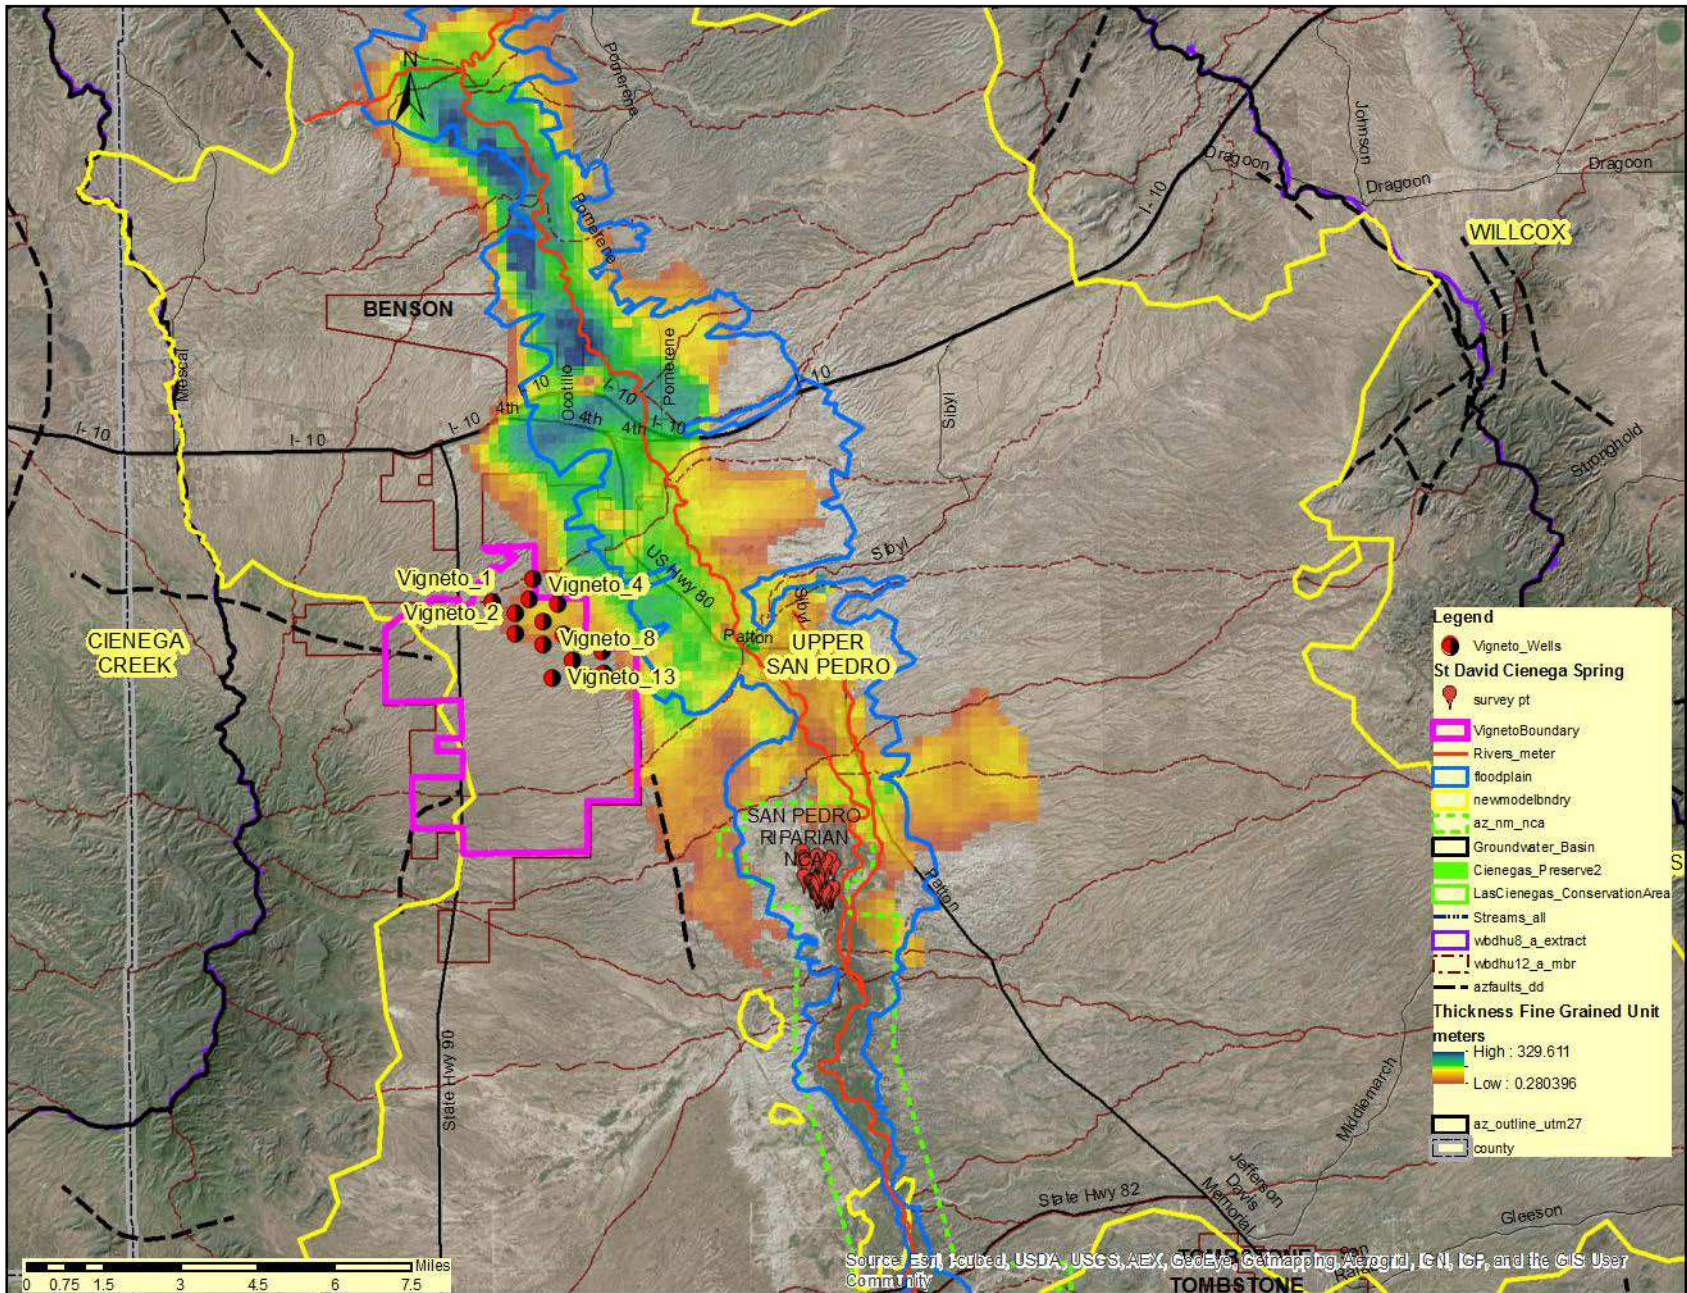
N
Pomerene
Johnson
Dragoon
Dragoon
Dragoon
I-10
WILLCOX
Pomerene
BENSON
Pomerene
Mescal
10
I-10
Ocotillo
4th
4th
4th
I-10
I-10
I-10
10
Sibyl
Stronghold
Sibyl
US Hwy 80
Vigneto_1
Vigneto_4
Vigneto_2
Vigneto_8
Vigneto_13
CIENEGA CREEK
Patton
Sibyl
UPPER SAN PEDRO
SAN PEDRO RIPARIAN NCA
Patton
State Hwy 90
Middlemarch
Jefferson Davis Memorial
State Hwy 82
Gleeson
TOMBSTONE

Legend
Vigneto_Wells
St David Cienega Spring
survey pt
VignetoBoundary
Rivers_meter
floodplain
newmodelbndry
az_nm_nca
Groundwater_Basin
Cienegas_Preserve2
LasCienegas_ConservationArea
Streams_all
wbdhu8_a_extract
wbdhu12_a_mbr
azfaults_dd
Thickness Fine Grained Unit meters
High : 329.611
Low : 0.280396
az_outline_utm27
county

0 0.75 1.5 3 4.5 6 7.5 Miles

Source: Esri, i-cubed, USDA, USGS, AEX, GeoEye, Getmapping, Aerogrid, IGN, IGP, and the GIS User Community